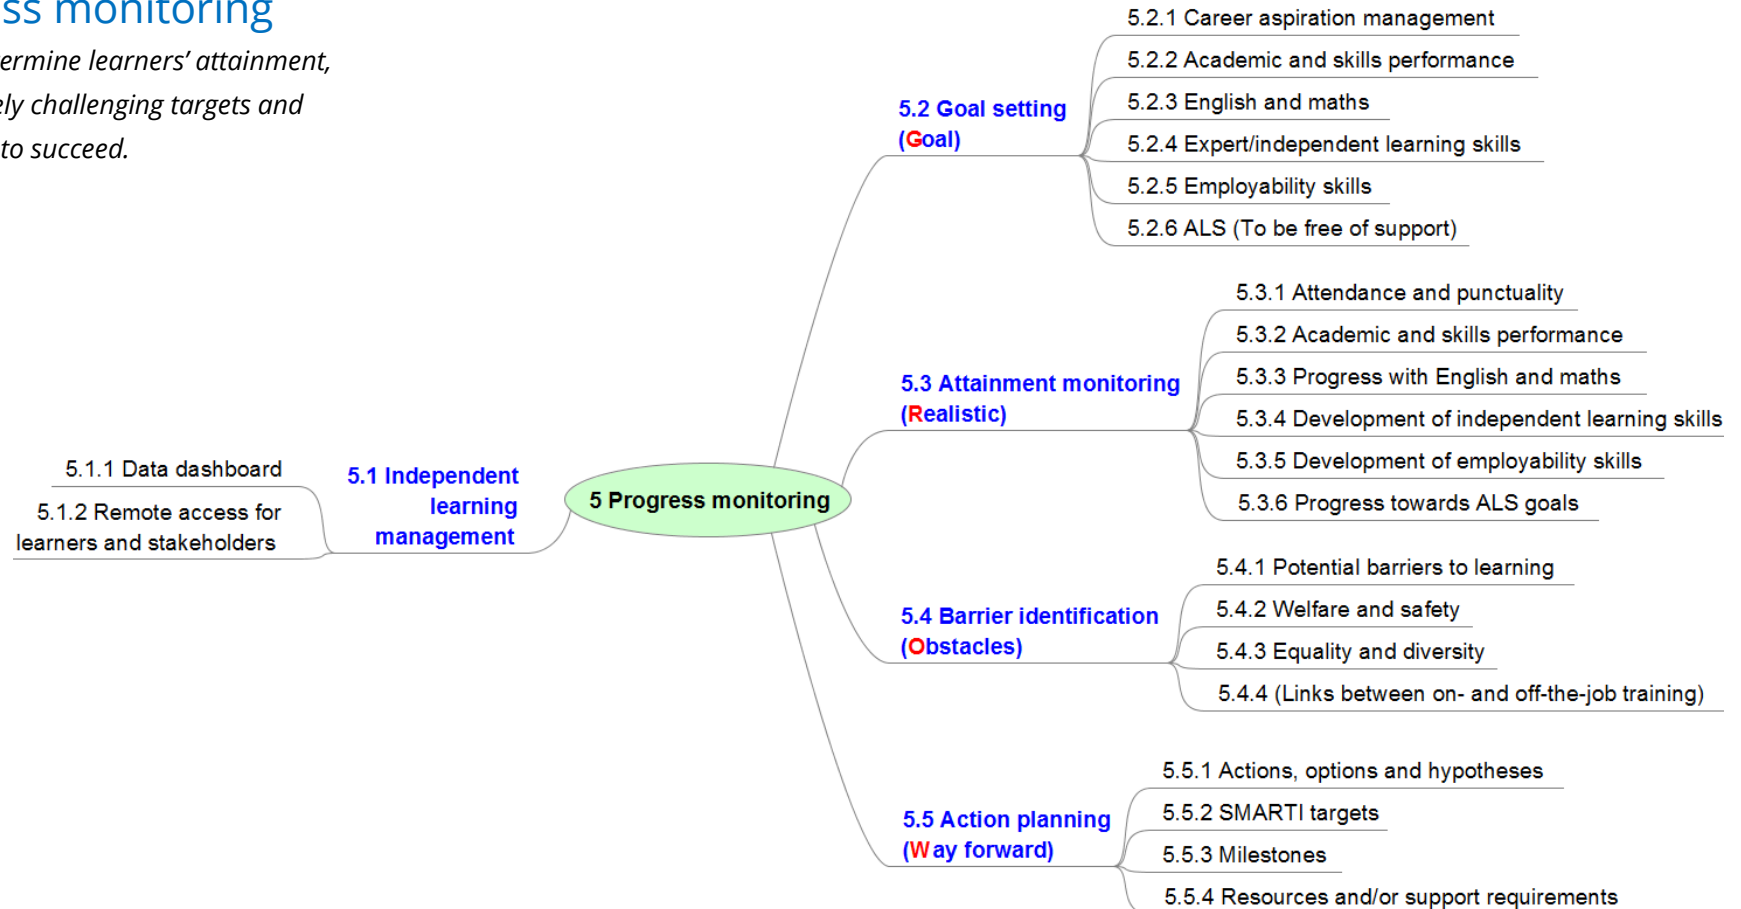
ss monitoring

ermine learners' attainment, ely challenging targets and to succeed.

5 Progress monitoring

5.1 Independent learning management

5.1.1 Data dashboard

5.1.2 Remote access for learners and stakeholders

5.2 Goal setting (Goal)

5.2.1 Career aspiration management

5.2.2 Academic and skills performance

5.2.3 English and maths

5.2.4 Expert/independent learning skills

5.2.5 Employability skills

5.2.6 ALS (To be free of support)

5.3 Attainment monitoring (Realistic)

5.3.1 Attendance and punctuality

5.3.2 Academic and skills performance

5.3.3 Progress with English and maths

5.3.4 Development of independent learning skills

5.3.5 Development of employability skills

5.3.6 Progress towards ALS goals

5.4 Barrier identification (Obstacles)

5.4.1 Potential barriers to learning

5.4.2 Welfare and safety

5.4.3 Equality and diversity

5.4.4 (Links between on- and off-the-job training)

5.5 Action planning (Way forward)

5.5.1 Actions, options and hypotheses

5.5.2 SMARTI targets

5.5.3 Milestones

5.5.4 Resources and/or support requirements